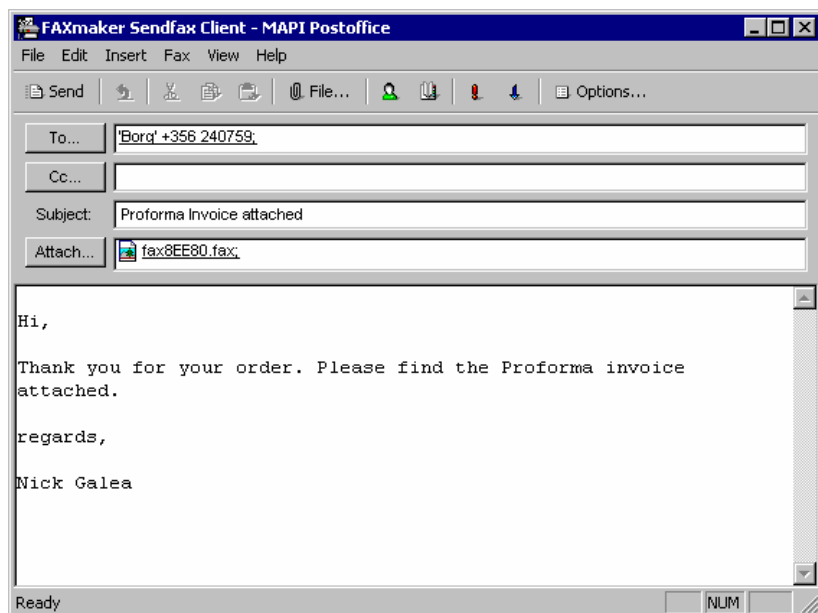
FAXmaker Sendfax Client - MAPI Postoffice

File Edit Insert Fax View Help

Send File... Options...

To... 'Borg' +356 240759;

Cc...

Subject: Proforma Invoice attached

Attach... fax8EE80.fax;

Hi,

Thank you for your order. Please find the Proforma invoice attached.

regards,

Nick Galea

Ready NUM